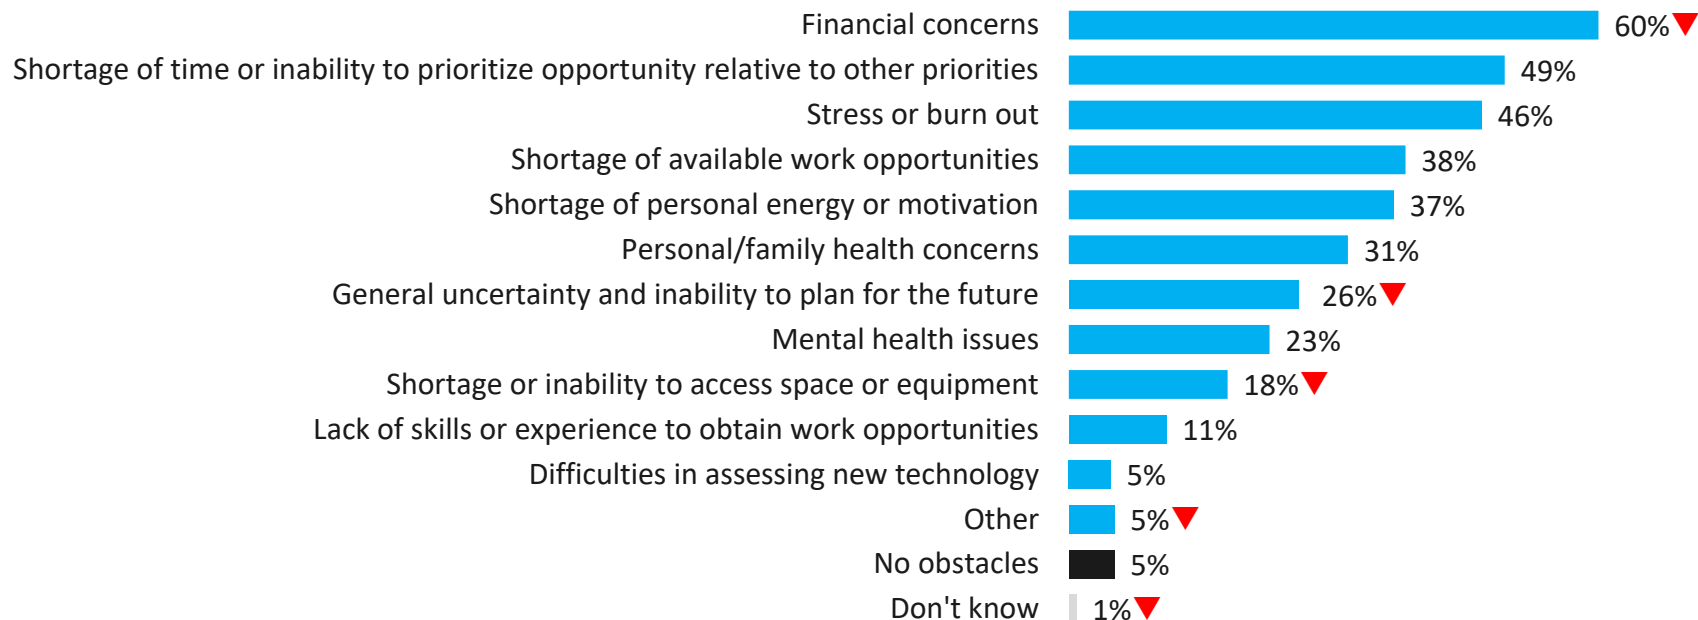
Financial concerns 60%
Shortage of time or inability to prioritize opportunity relative to other priorities 49%
Stress or burn out 46%
Shortage of available work opportunities 38%
Shortage of personal energy or motivation 37%
Personal/family health concerns 31%
General uncertainty and inability to plan for the future 26%
Mental health issues 23%
Shortage or inability to access space or equipment 18%
Lack of skills or experience to obtain work opportunities 11%
Difficulties in assessing new technology 5%
Other 5%
No obstacles 5%
Don't know 1%